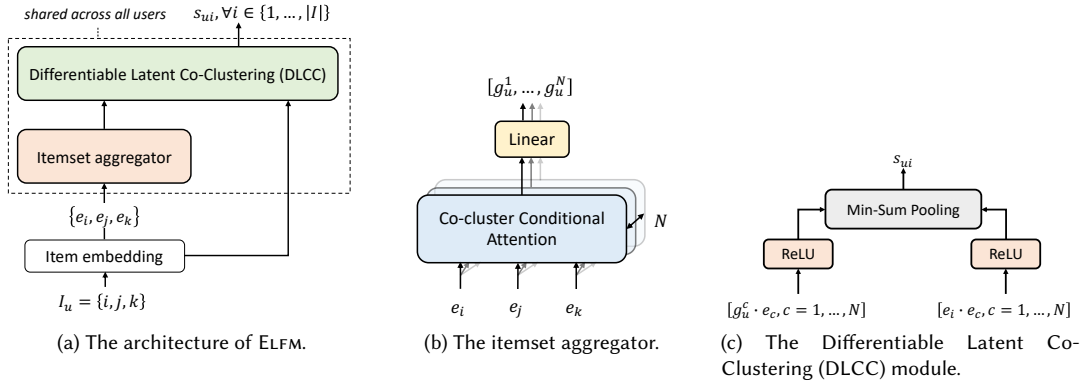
shared across all users

$s_{ui}, \forall i \in \{1, \dots, |I|\}$

Differentiable Latent Co-Clustering (DLCC)

Itemset aggregator

$\{e_i, e_j, e_k\}$

Item embedding

$I_u = \{i, j, k\}$

(a) The architecture of ELFM.

$[g_u^1, \dots, g_u^N]$

Linear

Co-cluster Conditional Attention

$N$

$e_i$ $e_j$ $e_k$

(b) The itemset aggregator.

$s_{ui}$

Min-Sum Pooling

ReLU

ReLU

$[g_u^c \cdot e_c, c = 1, \dots, N]$

$[e_i \cdot e_c, c = 1, \dots, N]$

(c) The Differentiable Latent Co-Clustering (DLCC) module.